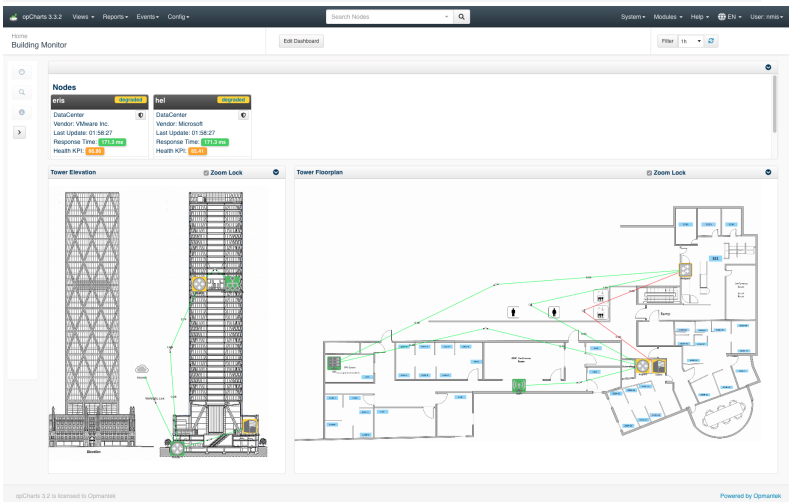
opCharts 3.3.2 Views ▾ Reports ▾ Events ▾ Config ▾

Search Nodes

System ▾ Modules ▾ Help ▾ EN ▾ User: nmis ▾

Home
Building Monitor

Edit Dashboard

Filter 1h

Nodes

eris degraded
DataCenter
Vendor: VMware Inc.
Last Update: 01:58:27
Response Time: 171.3 ms
Health KPI: 65.49

hel degraded
DataCenter
Vendor: Microsoft
Last Update: 01:58:27
Response Time: 171.3 ms
Health KPI: 65.41

Tower Elevation
Zoom Lock

Tower Floorplan
Zoom Lock

Elevation

opCharts 3.2 is licensed to Opmantek

Powered by Opmantek